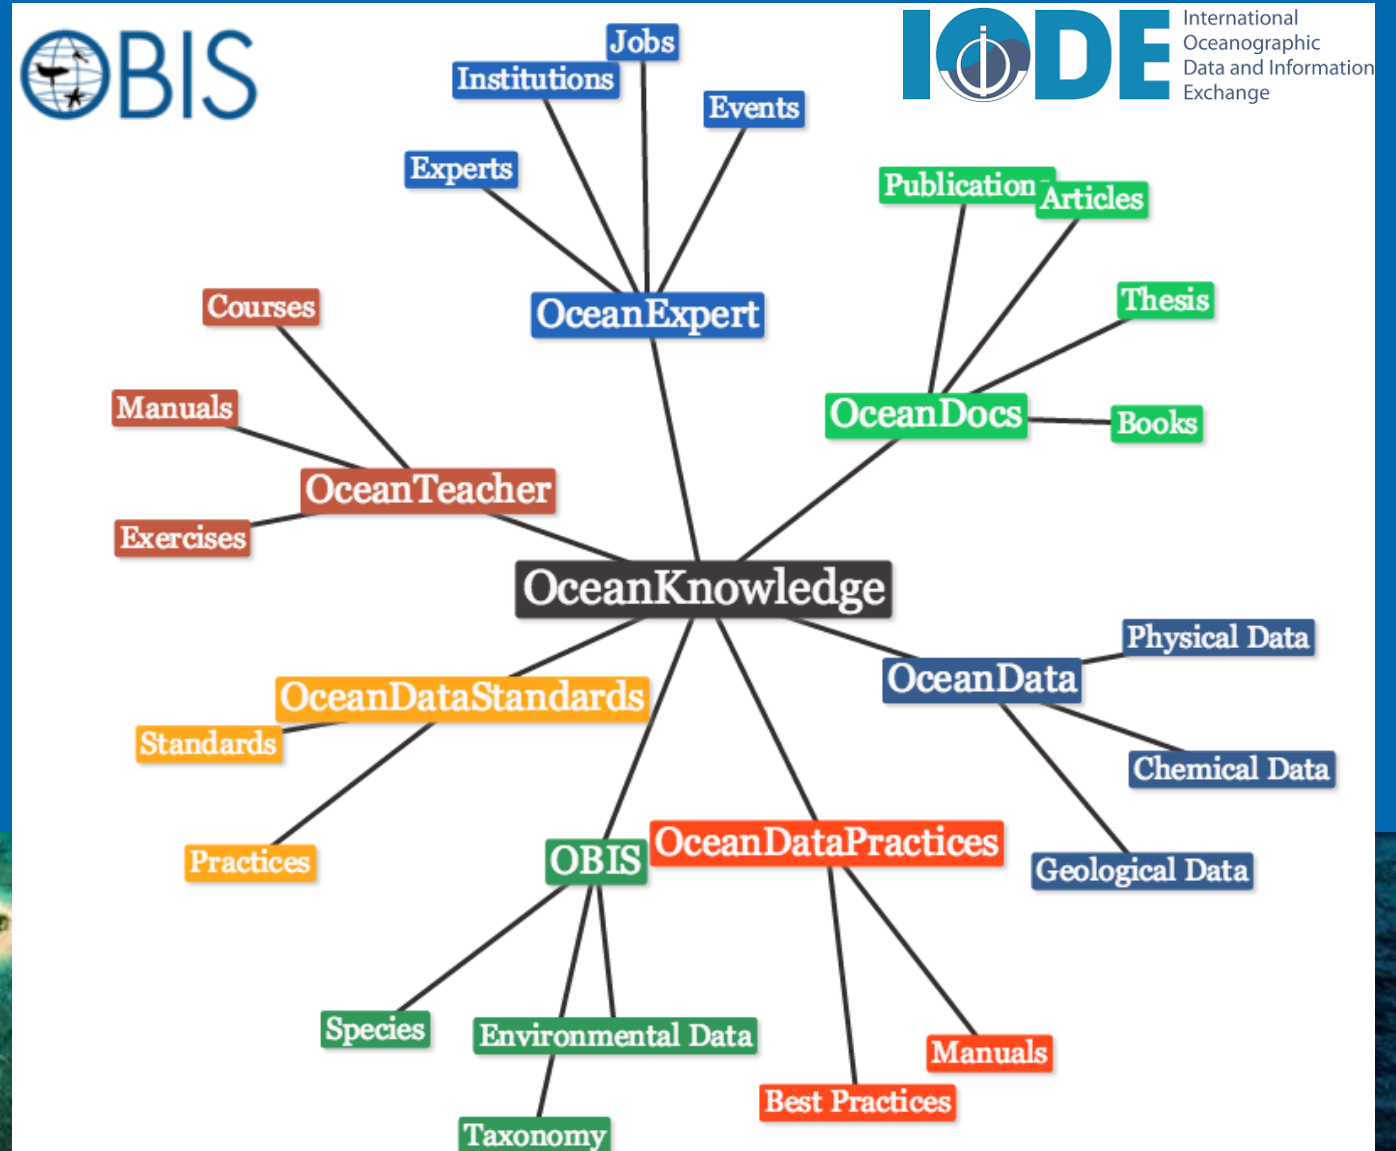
OBIS

IODE International Oceanographic Data and Information Exchange

Jobs
Institutions
Events
Experts
OceanExpert

Publication
Articles
Thesis
OceanDocs
Books

Courses
Manuals
OceanTeacher
Exercises

OceanKnowledge

Physical Data
OceanData
Chemical Data
Geological Data

OceanDataStandards
Standards
Practices

OBIS
Species
Environmental Data
Taxonomy

OceanDataPractices
Manuals
Best Practices